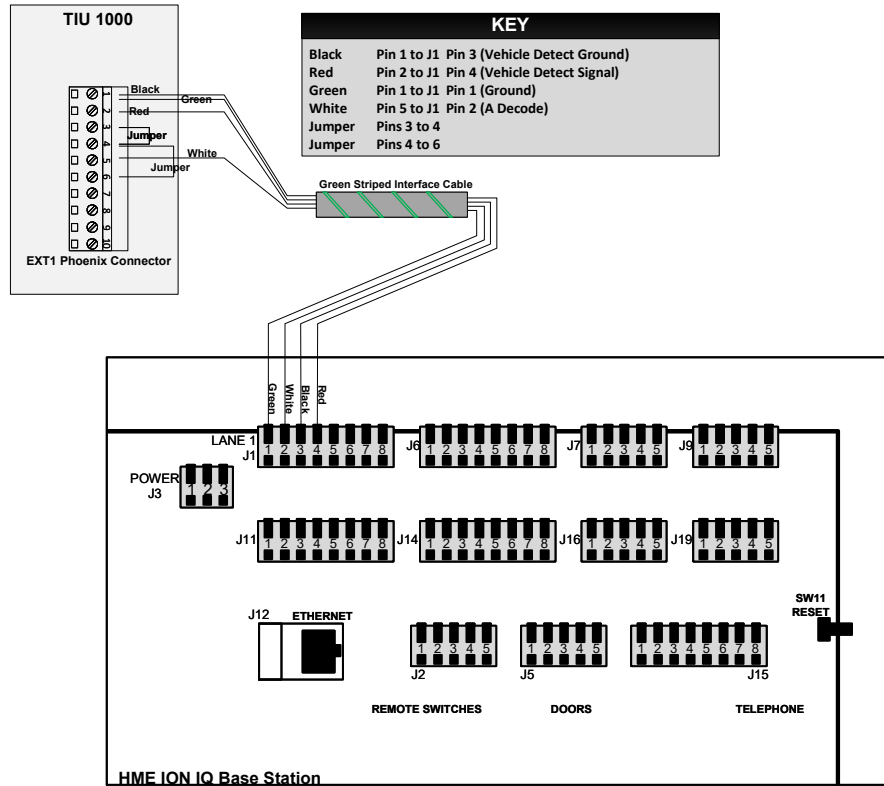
TIU 1000

Black
Green
Red
Jumper
White
Jumper

1
2
3
4
5
6
7
8
9
10

EXT1 Phoenix Connector

| KEY | |
|---|---|
| Black | Pin 1 to J1 Pin 3 (Vehicle Detect Ground) |
| Red | Pin 2 to J1 Pin 4 (Vehicle Detect Signal) |
| Green | Pin 1 to J1 Pin 1 (Ground) |
| White | Pin 5 to J1 Pin 2 (A Decode) |
| Jumper | Pins 3 to 4 |
| Jumper | Pins 4 to 6 |

Green Striped Interface Cable

Green
White
Black
Red

LANE 1
J1 1 2 3 4 5 6 7 8
J6 1 2 3 4 5 6 7 8
J7 1 2 3 4 5
J9 1 2 3 4 5

POWER
J3 1 2 3

J11 1 2 3 4 5 6 7 8
J14 1 2 3 4 5 6 7 8
J16 1 2 3 4 5
J19 1 2 3 4 5

J12 ETHERNET

SW11
RESET

1 2 3 4 5
J2
1 2 3 4 5
J5
1 2 3 4 5 6 7 8
J15

REMOTE SWITCHES
DOORS
TELEPHONE

HME ION IQ Base Station